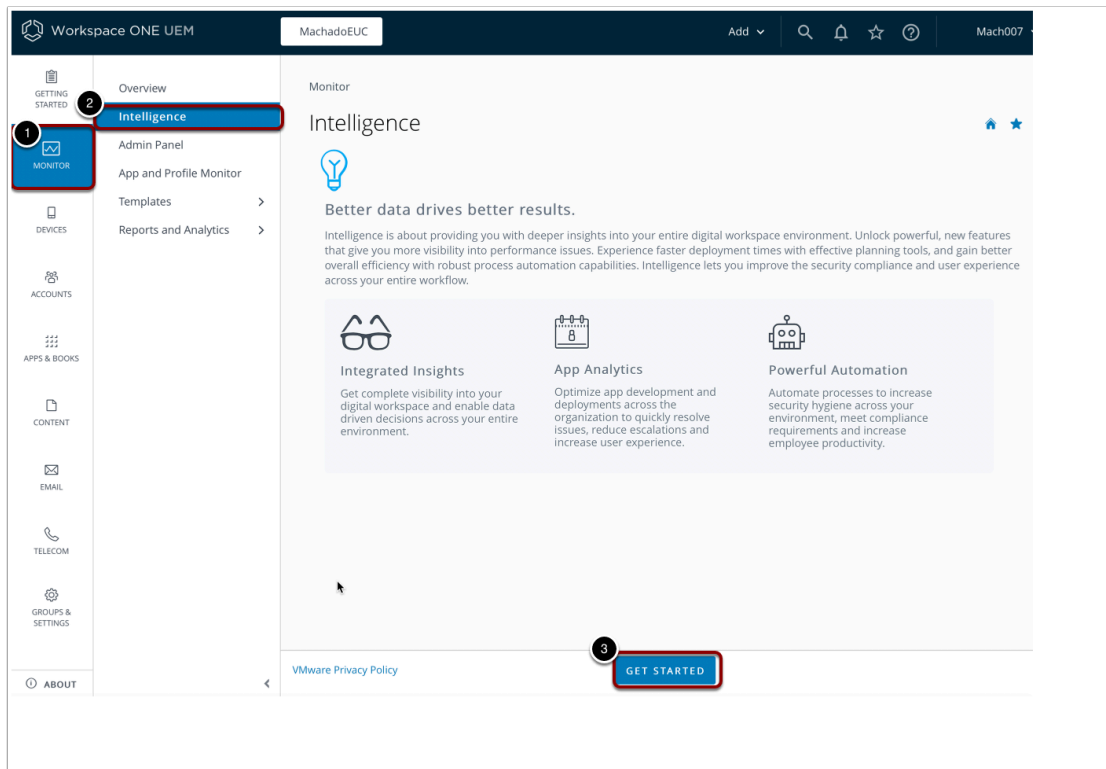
Workspace ONE UEM

MachadoEUC

Add

Mach007

GETTING STARTED

1

MONITOR

DEVICES

ACCOUNTS

APPS & BOOKS

CONTENT

EMAIL

TELECOM

GROUPS & SETTINGS

ABOUT

Overview

2

Intelligence

Admin Panel

App and Profile Monitor

Templates

Reports and Analytics

Monitor

Intelligence

Better data drives better results.

Intelligence is about providing you with deeper insights into your entire digital workspace environment. Unlock powerful, new features that give you more visibility into performance issues. Experience faster deployment times with effective planning tools, and gain better overall efficiency with robust process automation capabilities. Intelligence lets you improve the security compliance and user experience across your entire workflow.

Integrated Insights

Get complete visibility into your digital workspace and enable data driven decisions across your entire environment.

App Analytics

Optimize app development and deployments across the organization to quickly resolve issues, reduce escalations and increase user experience.

Powerful Automation

Automate processes to increase security hygiene across your environment, meet compliance requirements and increase employee productivity.

VMware Privacy Policy

3

GET STARTED